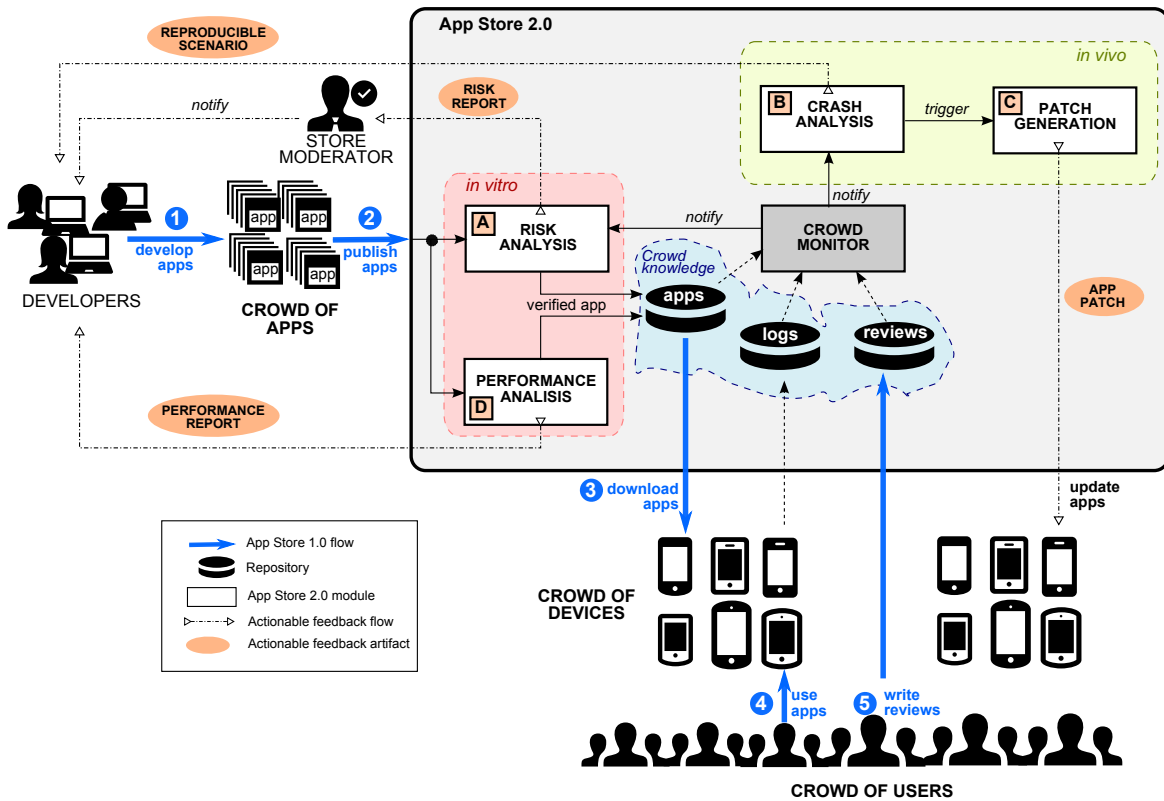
REPRODUCIBLE SCENARIO

App Store 2.0

notify

STORE MODERATOR

RISK REPORT

in vivo

B CRASH ANALYSIS

trigger

C PATCH GENERATION

in vitro

A RISK ANALYSIS

notify

CROWD MONITOR

notify

DEVELOPERS

1 develop apps

app app app app

CROWD OF APPS

2 publish apps

Crowd knowledge

apps

verified app

logs

reviews

APP PATCH

PERFORMANCE REPORT

PERFORMANCE ANALISIS D

3 download apps

update apps

App Store 1.0 flow
Repository
App Store 2.0 module
Actionable feedback flow
Actionable feedback artifact

CROWD OF DEVICES

4 use apps

5 write reviews

CROWD OF USERS